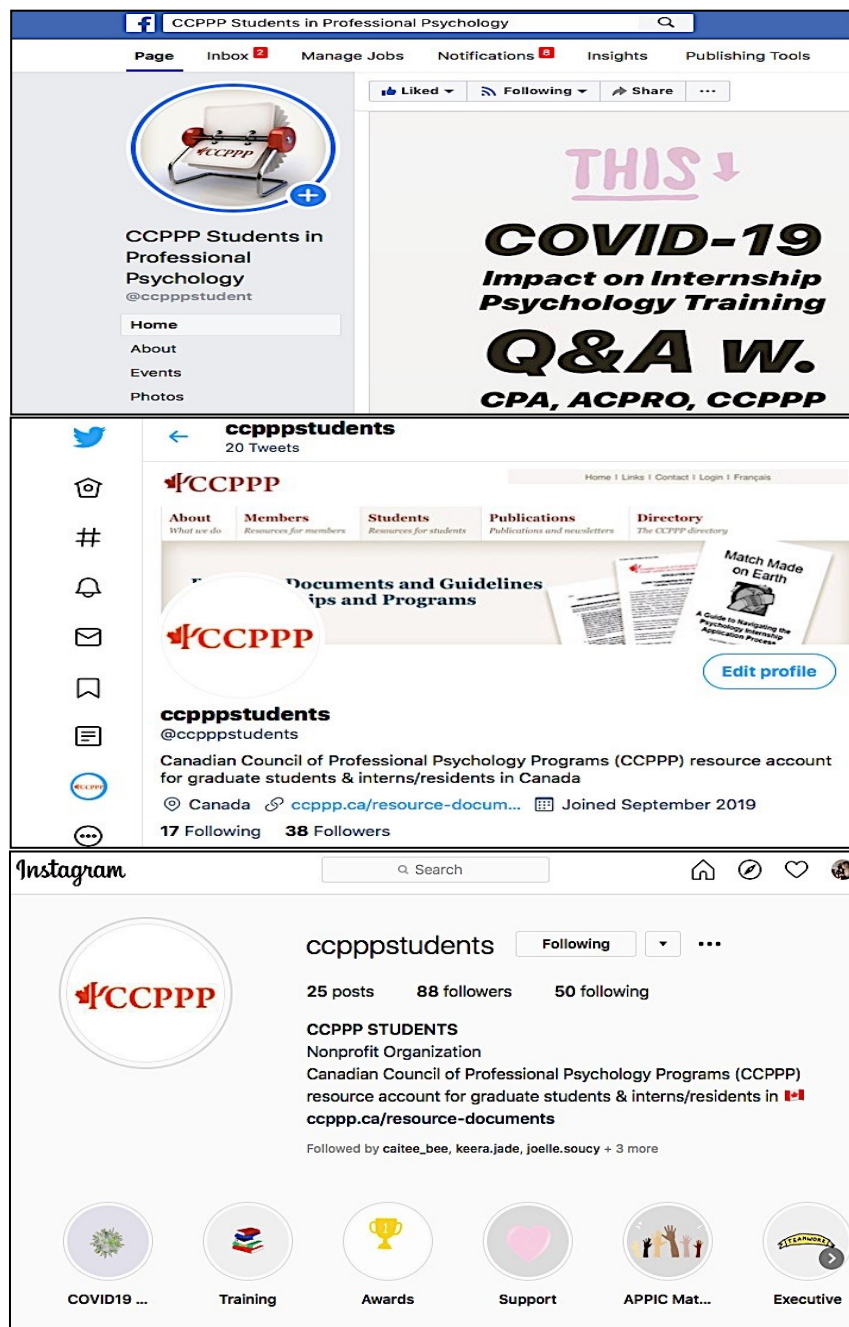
f CCPPP Students in Professional Psychology

Page Inbox 2 Manage Jobs Notifications 8 Insights Publishing Tools

CCPPP

CCPPP Students in Professional Psychology
@ccpppstudent

Home
About
Events
Photos

Liked Following Share ···

THIS

COVID-19
Impact on Internship Psychology Training
Q&A W.
CPA, ACPRO, CCPPP

ccpppstudents
20 Tweets

CCPPP

Home | Links | Contact | Login | Français

About
What we do

Members
Resources for members

Students
Resources for students

Publications
Publications and newsletters

Directory
The CCPPP directory

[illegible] Documents and Guidelines
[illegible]ips and Programs

Match Made on Earth
A Guide to Navigating the Psychology Internship Application Process

CCPPP

Edit profile

ccpppstudents
@ccpppstudents

Canadian Council of Professional Psychology Programs (CCPPP) resource account for graduate students & interns/residents in Canada

Canada ccppp.ca/resource-docum... Joined September 2019

17 Following 38 Followers

Instagram

Search

CCPPP

ccpppstudents Following

25 posts 88 followers 50 following

CCPPP STUDENTS
Nonprofit Organization
Canadian Council of Professional Psychology Programs (CCPPP) resource account for graduate students & interns/residents in
ccppp.ca/resource-documents

Followed by caitee_bee, keera.jade, joelle.soucy + 3 more

TEAMWORK

COVID19 ... Training Awards Support APPIC Mat... Executive